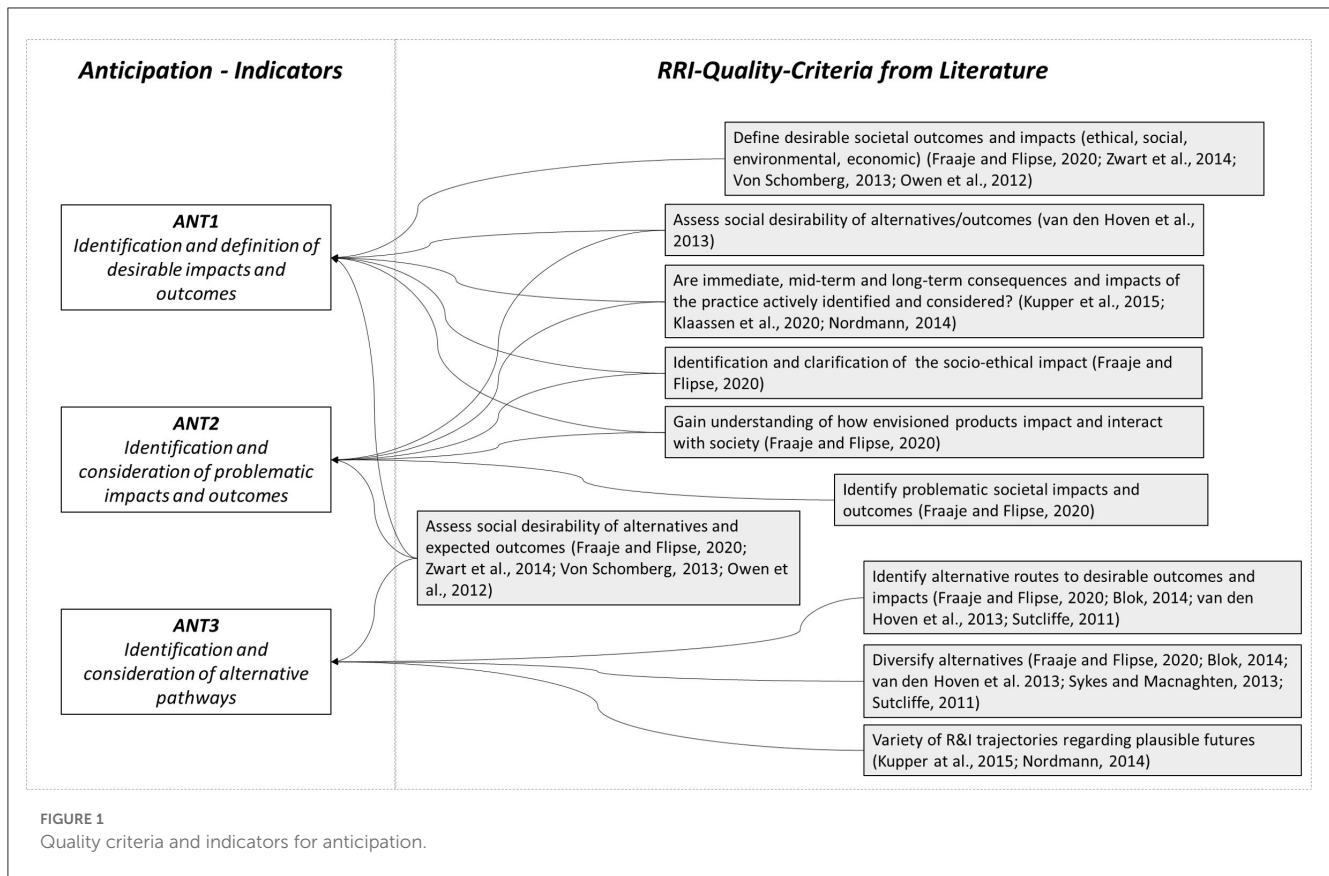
Anticipation - Indicators

RRI-Quality-Criteria from Literature

ANT1
Identification and definition of desirable impacts and outcomes

ANT2
Identification and consideration of problematic impacts and outcomes

ANT3
Identification and consideration of alternative pathways

Define desirable societal outcomes and impacts (ethical, social, environmental, economic) (Fraaje and Flipse, 2020; Zwart et al., 2014; Von Schomberg, 2013; Owen et al., 2012)

Assess social desirability of alternatives/outcomes (van den Hoven et al., 2013)

Are immediate, mid-term and long-term consequences and impacts of the practice actively identified and considered? (Kupper et al., 2015; Klaassen et al., 2020; Nordmann, 2014)

Identification and clarification of the socio-ethical impact (Fraaje and Flipse, 2020)

Gain understanding of how envisioned products impact and interact with society (Fraaje and Flipse, 2020)

Identify problematic societal impacts and outcomes (Fraaje and Flipse, 2020)

Assess social desirability of alternatives and expected outcomes (Fraaje and Flipse, 2020; Zwart et al., 2014; Von Schomberg, 2013; Owen et al., 2012)

Identify alternative routes to desirable outcomes and impacts (Fraaje and Flipse, 2020; Blok, 2014; van den Hoven et al., 2013; Sutcliffe, 2011)

Diversify alternatives (Fraaje and Flipse, 2020; Blok, 2014; van den Hoven et al. 2013; Sykes and Macnaghten, 2013; Sutcliffe, 2011)

Variety of R&I trajectories regarding plausible futures (Kupper at al., 2015; Nordmann, 2014)

FIGURE 1
Quality criteria and indicators for anticipation.